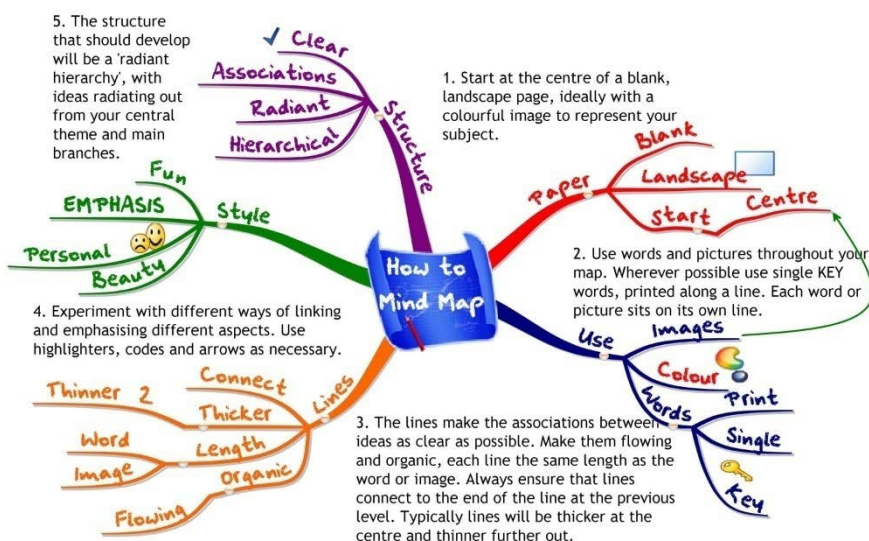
5. The structure that should develop will be a 'radiant hierarchy', with ideas radiating out from your central theme and main branches.

Clear
Associations
Radiant
Hierarchical
Structure

1. Start at the centre of a blank, landscape page, ideally with a colourful image to represent your subject.

Paper
Blank
Landscape
Start
Centre

Style
Fun
EMPHASIS
Personal
Beauty

How to Mind Map

2. Use words and pictures throughout your map. Wherever possible use single KEY words, printed along a line. Each word or picture sits on its own line.

Use
Images
Colour
Words
Print
Single
Key

4. Experiment with different ways of linking and emphasising different aspects. Use highlighters, codes and arrows as necessary.

Lines
Connect
Thinner 2
Thicker
Word
Length
Image
Organic
Flowing

3. The lines make the associations between ideas as clear as possible. Make them flowing and organic, each line the same length as the word or image. Always ensure that lines connect to the end of the line at the previous level. Typically lines will be thicker at the centre and thinner further out.